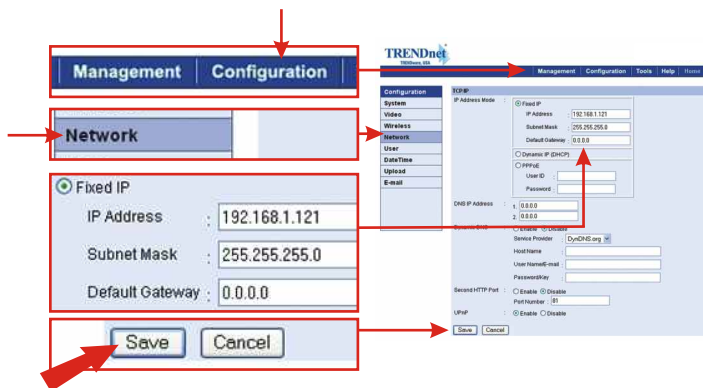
Management | Configuration

Network

Fixed IP
IP Address : 192.168.1.121
Subnet Mask : 255.255.255.0
Default Gateway : 0.0.0.0

Save Cancel

TRENDnet
TRENDware, USA

Management | Configuration | Tools | Help | Home

Configuration
System
Video
Wireless
Network
User
DateTime
Upload
E-mail

TCP/IP
IP Address Mode
Fixed IP
IP Address : 192.168.1.121
Subnet Mask : 255.255.255.0
Default Gateway : 0.0.0.0
Dynamic IP (DHCP)
PPPoE
User ID
Password

DNS IP Address : 1. 0.0.0.0
2. 0.0.0.0

Dynamic DNS : Enable Disable
Service Provider DynDNS.org
Host Name
User Name/E-mail
Password/Key

Second HTTP Port : Enable Disable
Port Number : 81

UPnP : Enable Disable

Save Cancel